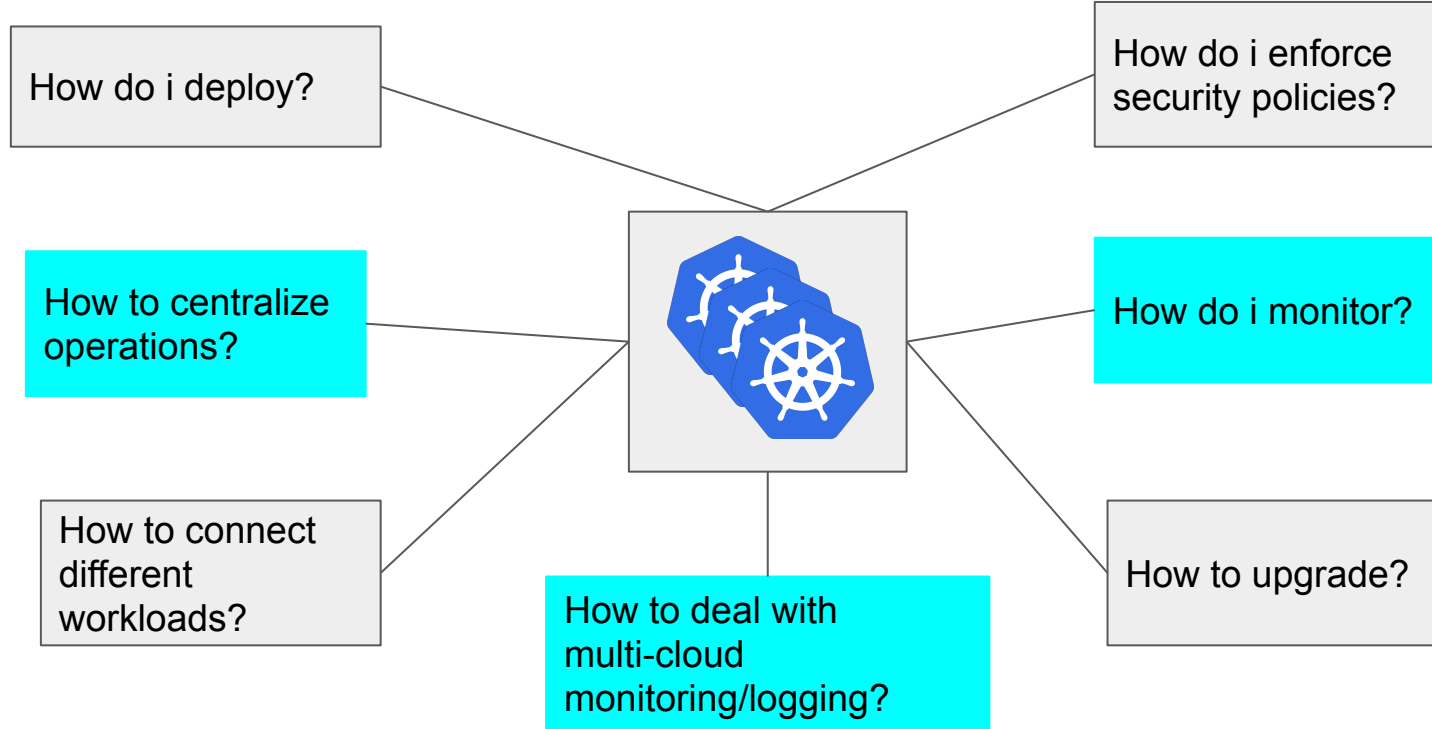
How do i deploy?

How do i enforce security policies?

How to centralize operations?

How do i monitor?

How to connect different workloads?

How to deal with multi-cloud monitoring/logging?

How to upgrade?